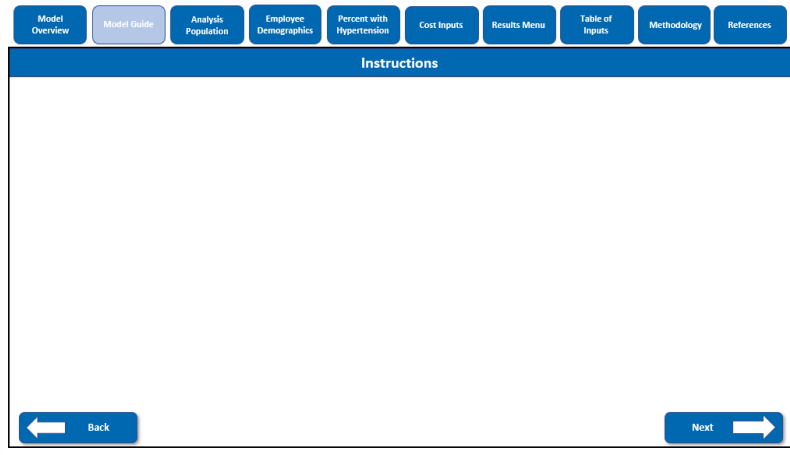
Model Overview | Model Guide | Analysis Population | Employee Demographics | Percent with Hypertension | Cost Inputs | Results Menu | Table of Inputs | Methodology | References

Instructions

Back

Next